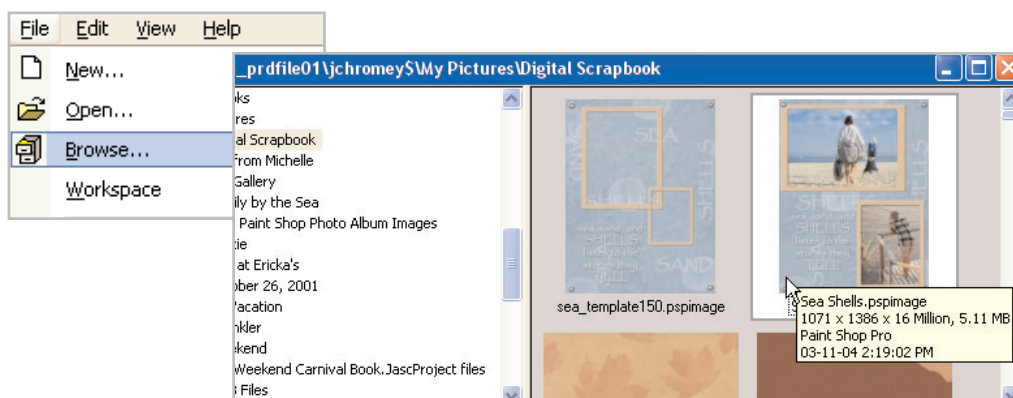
File Edit View Help

New...

Open...

Browse...

Workspace

_prdfile01\jchromey$\My Pictures\Digital Scrapbook

oks
res
al Scrapbook
From Michelle
Gallery
ily by the Sea
Paint Shop Photo Album Images
tie
at Ericka's
ober 26, 2001
Vacation
nkler
ekend
Weekend Carnival Book.JascProject files
Files

SEA
SHELLS
SAND
sea, sand, and SHELLS listen to the sea so they tell

sea_template150.pspimage

SEA
SHELLS
sea, sand, and SHELLS listen to the sea so they tell

Sea Shells.pspimage
1071 x 1386 x 16 Million, 5.11 MB
Paint Shop Pro
03-11-04 2:19:02 PM